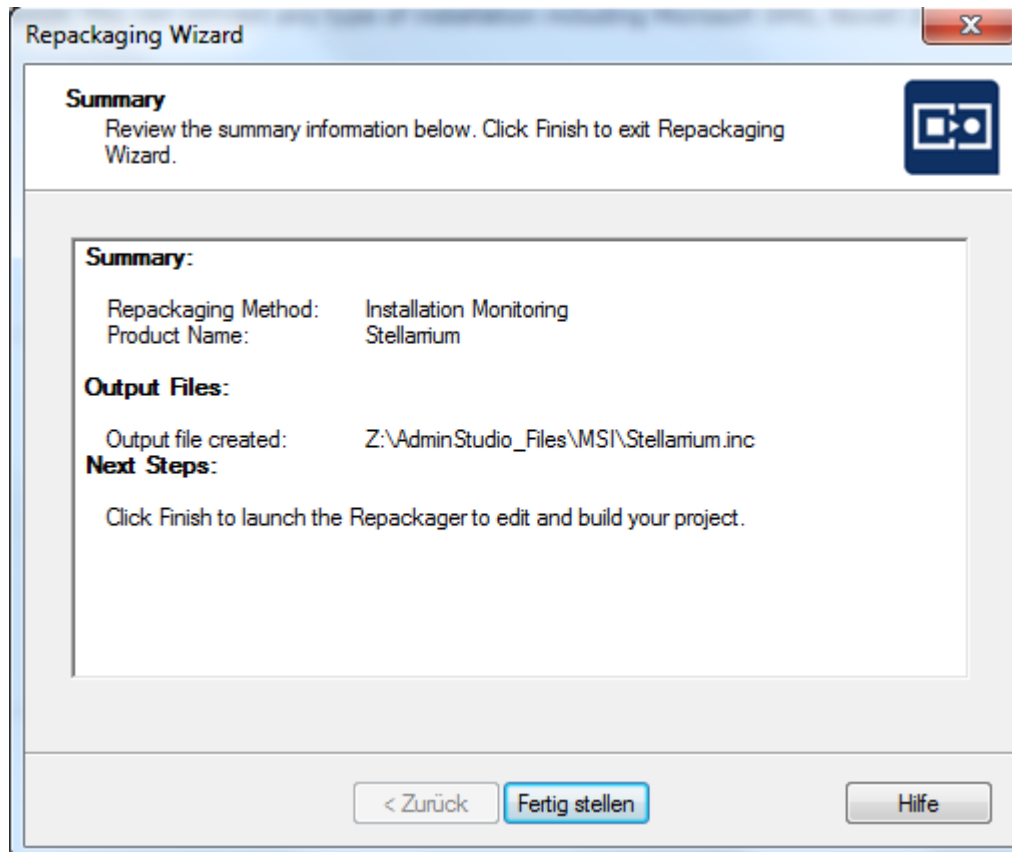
Repackaging Wizard

Summary
Review the summary information below. Click Finish to exit Repackaging Wizard.

Summary:

Repackaging Method: Installation Monitoring
Product Name: Stellarrium

Output Files:

Output file created: Z:\AdminStudio_Files\MSI\Stellarrium.inc
Next Steps:

Click Finish to launch the Repackager to edit and build your project.

< Zurück
Fertig stellen
Hilfe